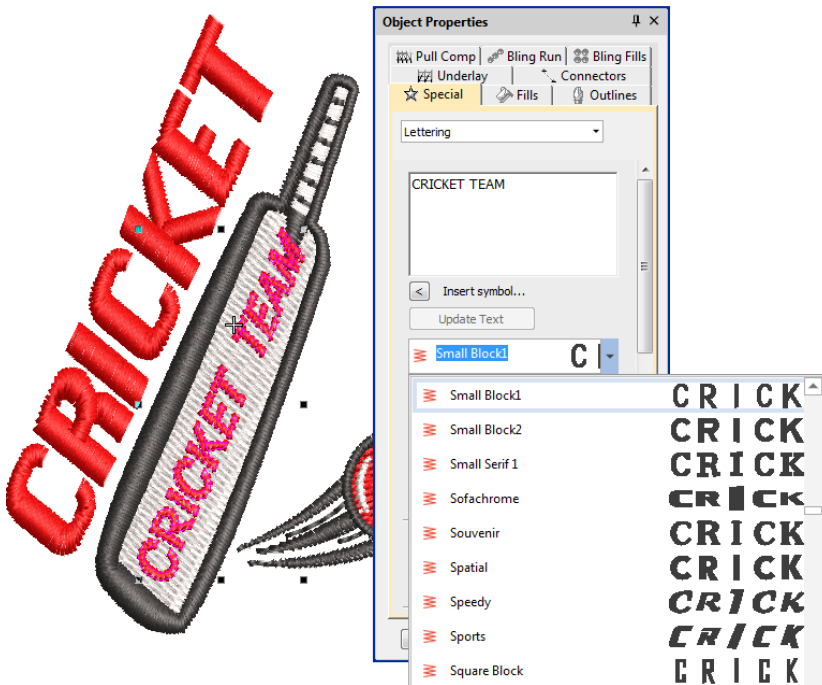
CRICKET

CRICKET TEAM

Object Properties

Pull Comp | Bling Run | Bling Fills
Underlay | Connectors
Special | Fills | Outlines

Lettering

CRICKET TEAM

< Insert symbol...

Update Text

Small Block1 C

Small Block1 CRICK
Small Block2 CRICK
Small Serif 1 CRICK
Sofachrome CRICK
Souvenir CRICK
Spatial CRICK
Speedy CRICK
Sports CRICK
Square Block CRICK